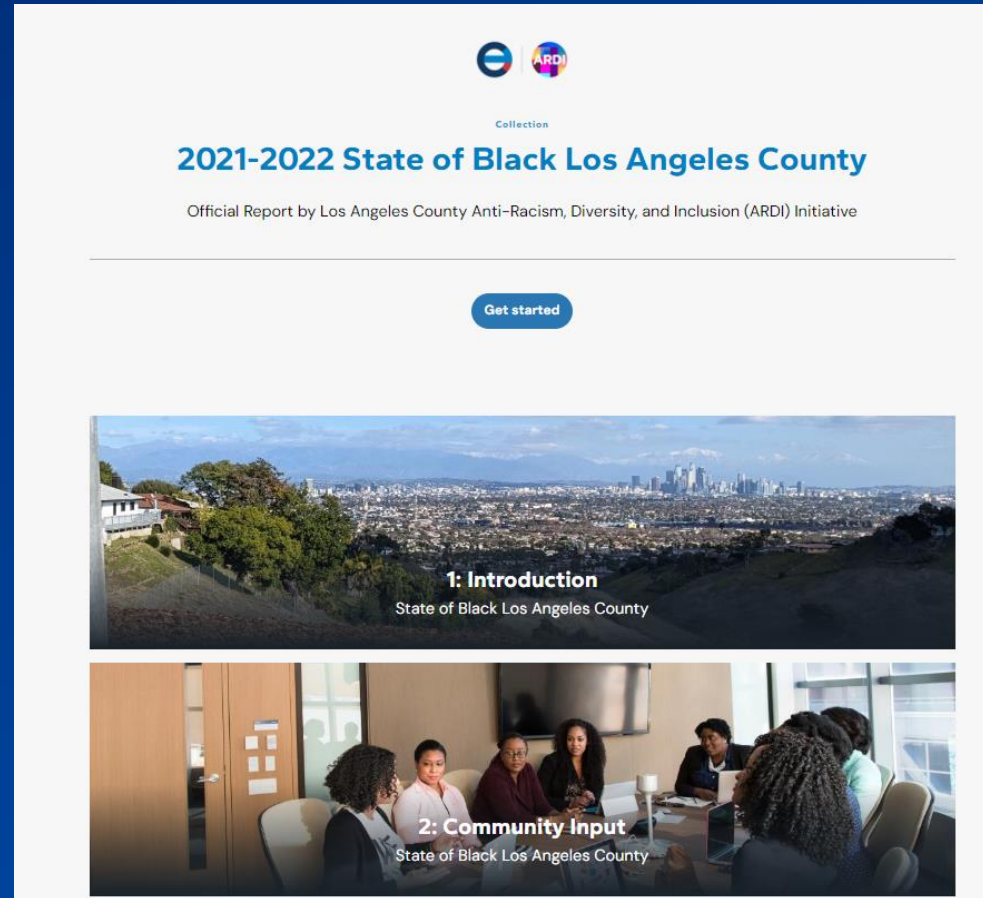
ARDI

Collection

2021-2022 State of Black Los Angeles County

Official Report by Los Angeles County Anti-Racism, Diversity, and Inclusion (ARDI) Initiative

Get started

1: Introduction
State of Black Los Angeles County

2: Community Input
State of Black Los Angeles County